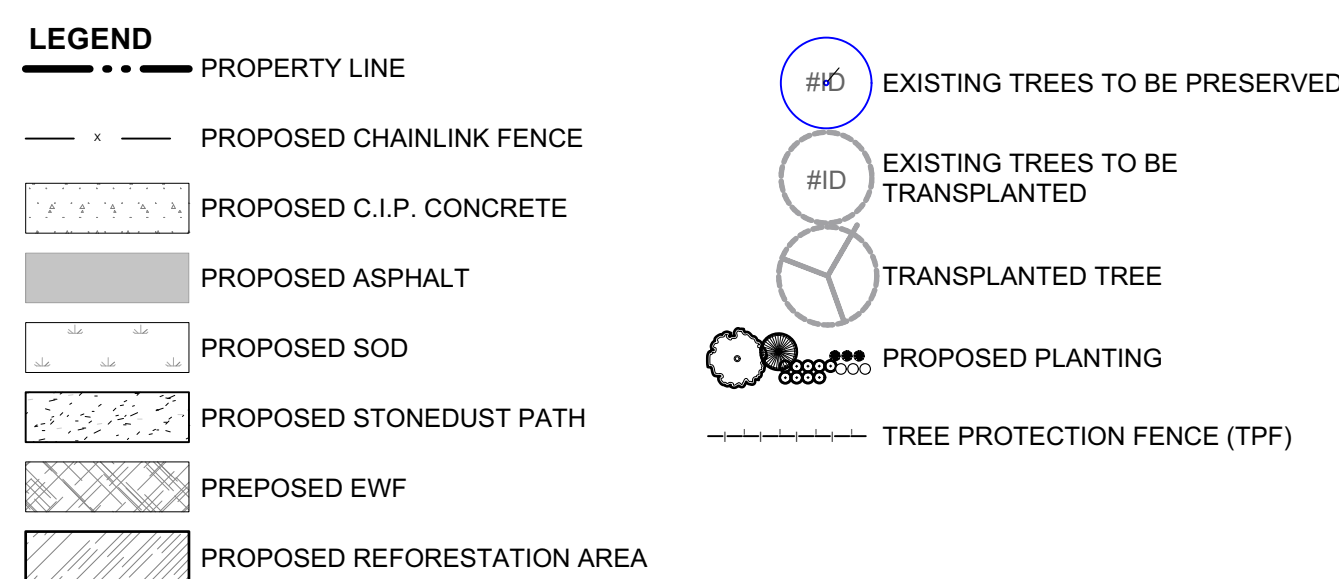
LEGEND

PROPERTY LINE

x

PROPOSED CHAINLINK FENCE

PROPOSED C.I.P. CONCRETE

PROPOSED ASPHALT

PROPOSED SOD

PROPOSED STONEDUST PATH

PREPOSED EWF

PROPOSED REFORESTATION AREA

#ID

EXISTING TREES TO BE PRESERVED

#ID

EXISTING TREES TO BE TRANSPLANTED

TRANSPLANTED TREE

PROPOSED PLANTING

TREE PROTECTION FENCE (TPF)